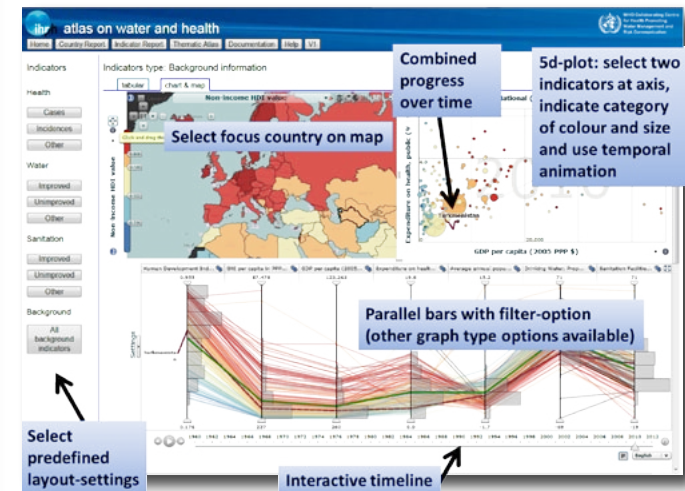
ihr atlas on water and health

Home | Country Report | Indicator Report | Thematic Atlas | Documentation | Help | V1

Indicators

Health
Cases
Incidences
Other

Water
Improved
Unimproved
Other

Sanitation
Improved
Unimproved
Other

Background
All background indicators

Indicators type: Background information

tabular | chart & map

Non income HDI value

Select focus country on map

Combined progress over time

5d-plot: select two indicators at axis, indicate category of colour and size and use temporal animation

Expenditure on health, public (%

GDP per capita (2005 PPP $)

Parallel bars with filter-option (other graph type options available)

Settings

1960 1962 1964 1966 1968 1970 1972 1974 1976 1978 1980 1982 1984 1986 1988 1990 1992 1994 1996 1998 2000 2002 2004 2006 2008 2010 2012

Select predefined layout-settings

Interactive timeline

English